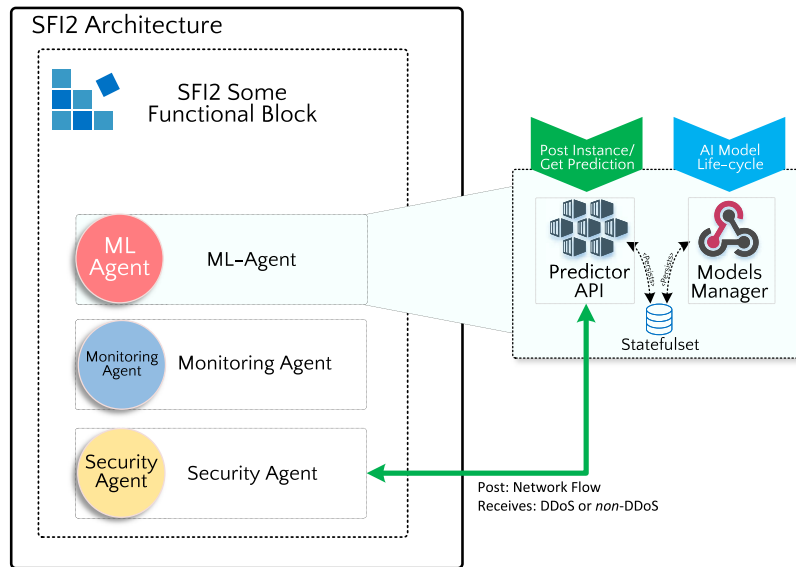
SFI2 Architecture

SFI2 Some Functional Block

ML Agent

ML-Agent

Monitoring Agent

Monitoring Agent

Security Agent

Security Agent

Post Instance/ Get Prediction

AI Model Life-cycle

Predictor API

Models Manager

Statefulset

Post: Network Flow
Receives: DDoS or non-DDoS